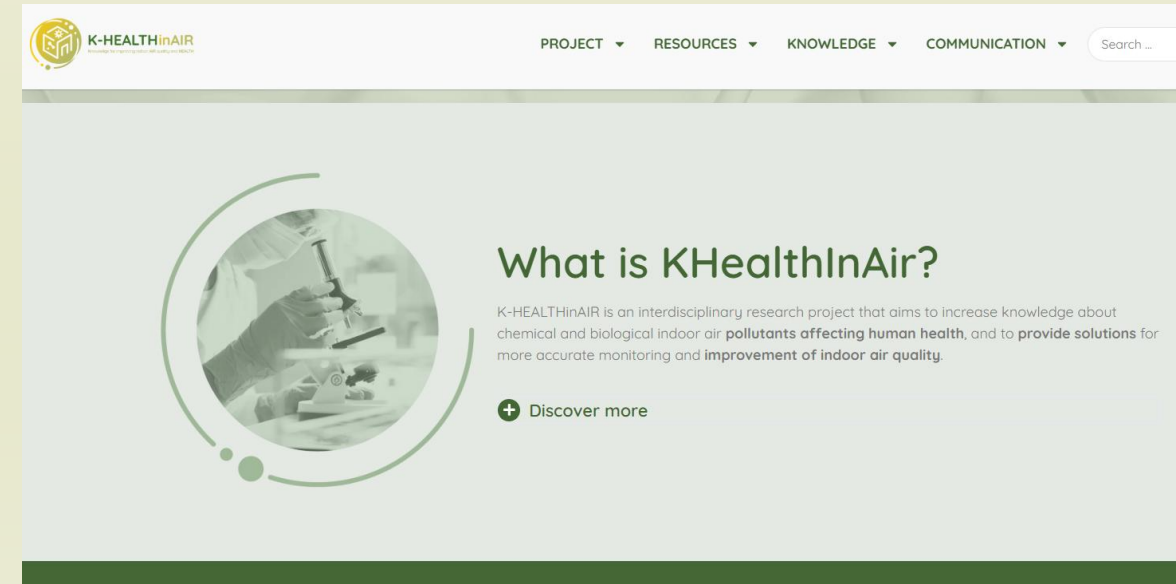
K-HEALTHinAIR
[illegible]

PROJECT ▾ RESOURCES ▾ KNOWLEDGE ▾ COMMUNICATION ▾ Search ...

What is KHealthInAir?

K-HEALTHinAIR is an interdisciplinary research project that aims to increase knowledge about chemical and biological indoor air **pollutants affecting human health**, and to **provide solutions** for more accurate monitoring and **improvement of indoor air quality**.

Discover more